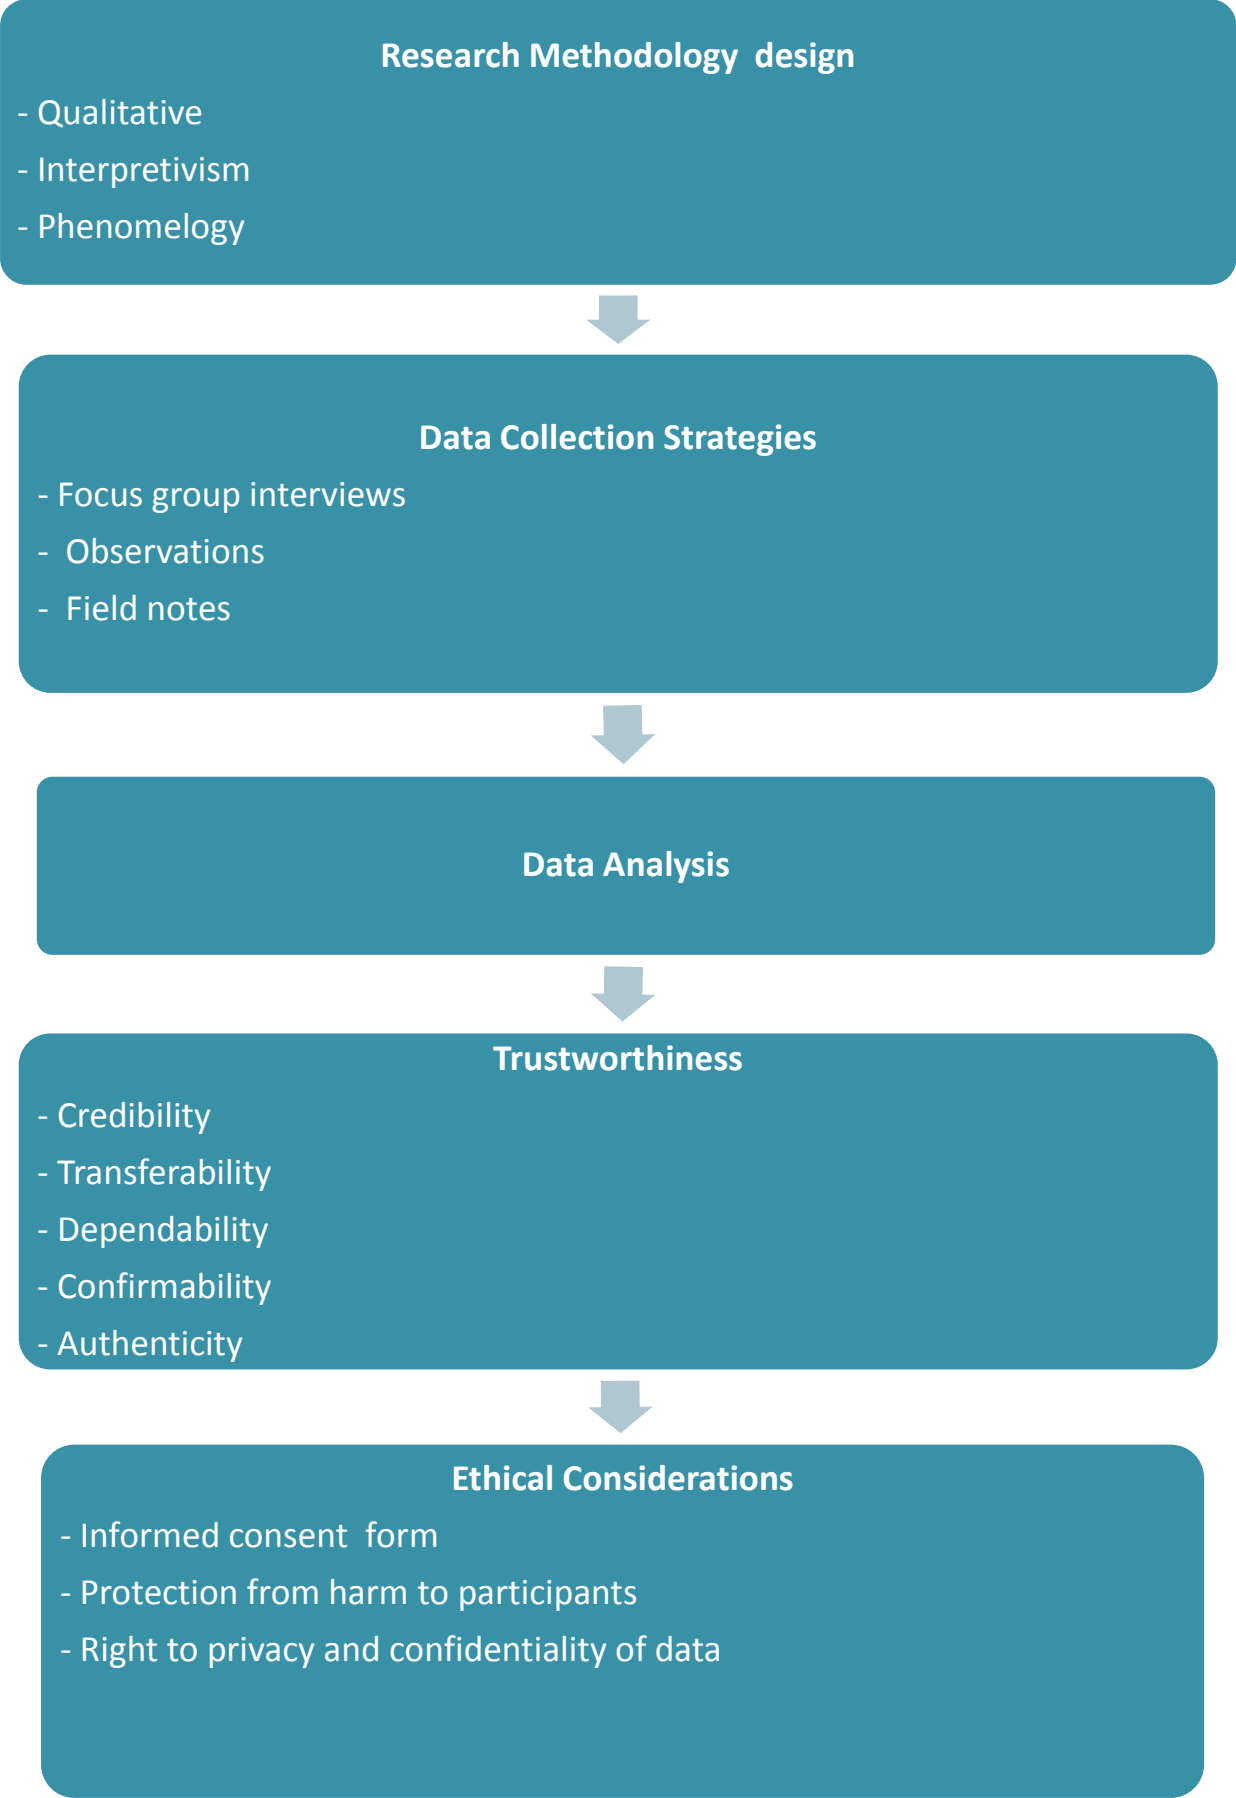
Research Methodology design

- Qualitative

- Interpretivism

- Phenomelogy

Data Collection Strategies

- Focus group interviews

- Observations

- Field notes

Data Analysis

Trustworthiness

- Credibility

- Transferability

- Dependability

- Confirmability

- Authenticity

Ethical Considerations

- Informed consent form

- Protection from harm to participants

- Right to privacy and confidentiality of data